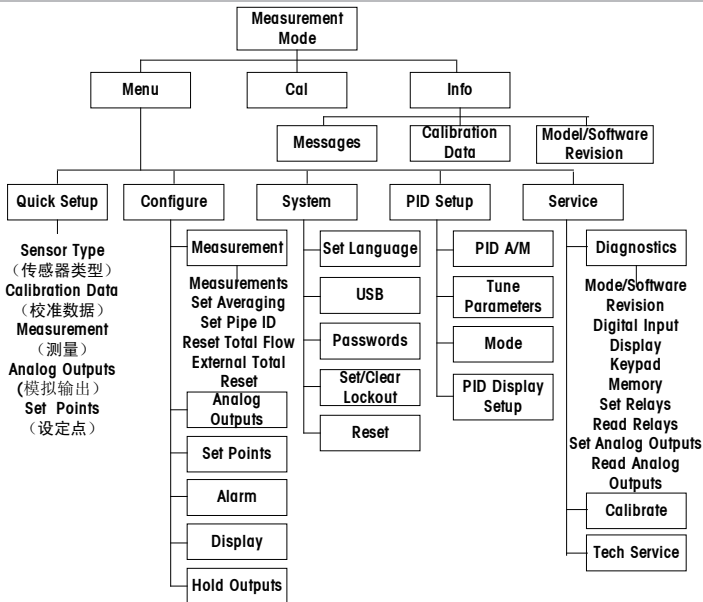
Measurement Mode

Menu

Cal

Info

Messages

Calibration Data

Model/Software Revision

Quick Setup

Sensor Type
（传感器类型）
Calibration Data
（校准数据）
Measurement
（测量）
Analog Outputs
(模拟输出）
Set Points
（设定点）

Configure

Measurement

Measurements
Set Averaging
Set Pipe ID
Reset Total Flow
External Total Reset

Analog Outputs

Set Points

Alarm

Display

Hold Outputs

System

Set Language

USB

Passwords

Set/Clear Lockout

Reset

PID Setup

PID A/M

Tune Parameters

Mode

PID Display Setup

Service

Diagnostics

Mode/Software Revision
Digital Input
Display
Keypad
Memory
Set Relays
Read Relays
Set Analog Outputs
Read Analog Outputs

Calibrate

Tech Service